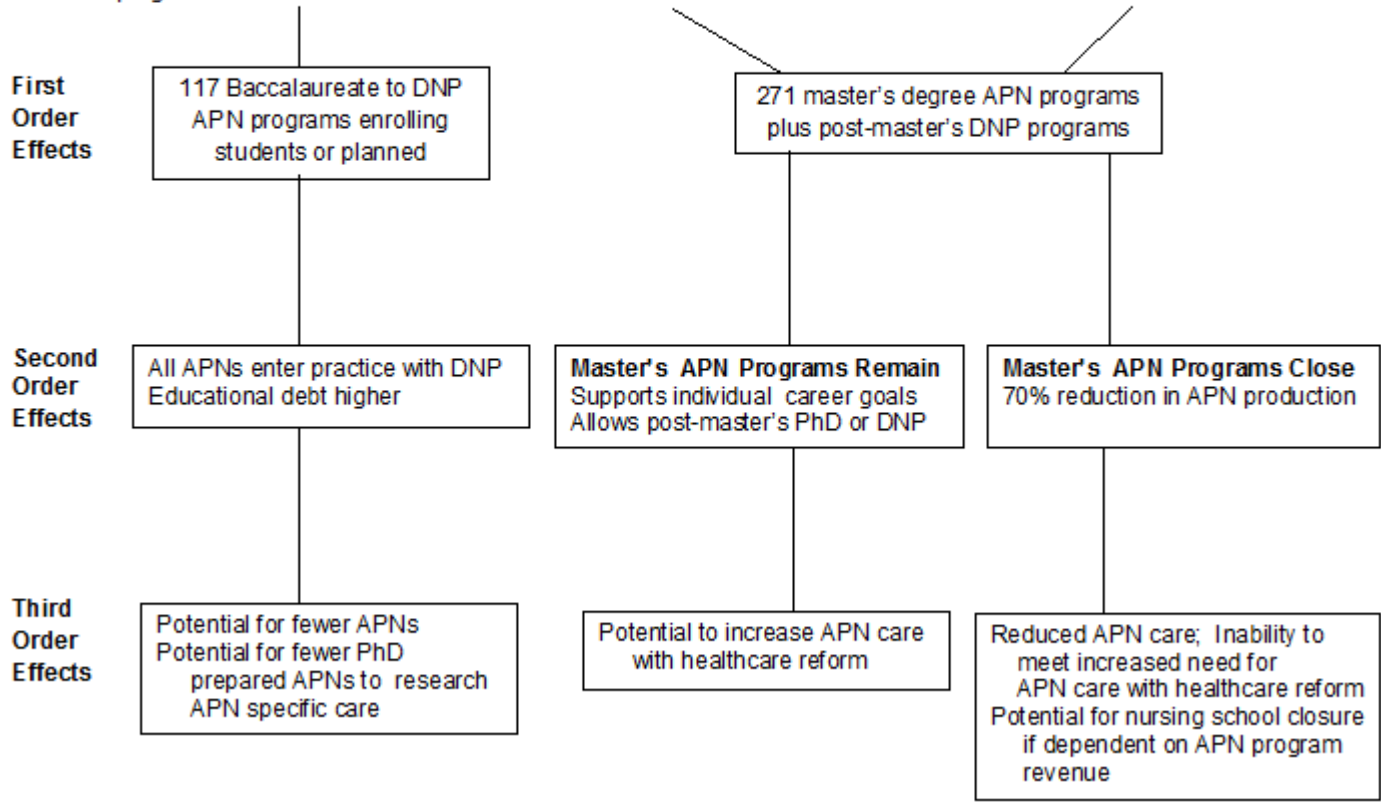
First Order Effects

117 Baccalaureate to DNP APN programs enrolling students or planned

271 master's degree APN programs plus post-master's DNP programs

Second Order Effects

All APNs enter practice with DNP
Educational debt higher

**Master's APN Programs Remain**
Supports individual career goals
Allows post-master's PhD or DNP

**Master's APN Programs Close**
70% reduction in APN production

Third Order Effects

Potential for fewer APNs
Potential for fewer PhD prepared APNs to research APN specific care

Potential to increase APN care with healthcare reform

Reduced APN care; Inability to meet increased need for APN care with healthcare reform
Potential for nursing school closure if dependent on APN program revenue